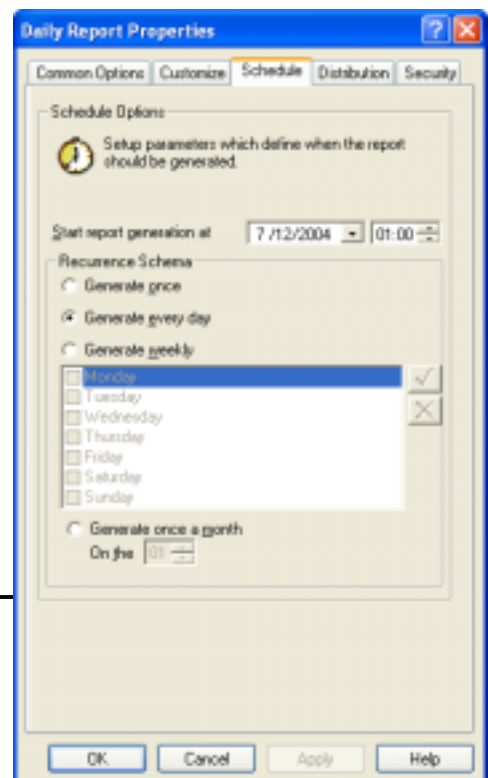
Daily Report Properties

Common Options | Customize | Schedule | Distribution | Security

Schedule Options

Setup parameters which define when the report should be generated.

Start report generation at 7 /12/2004 01:00

Recurrence Schema

Generate once

Generate every day

Generate weekly

Monday
Tuesday
Wednesday
Thursday
Friday
Saturday
Sunday

Generate once a month

On the 01

OK Cancel Apply Help